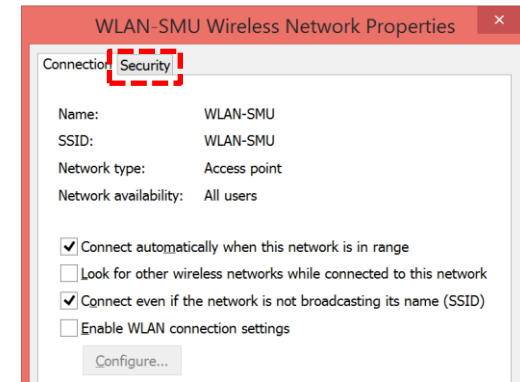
WLAN-SMU Wireless Network Properties

Connection Security

Name: WLAN-SMU
SSID: WLAN-SMU
Network type: Access point
Network availability: All users

Connect automatically when this network is in range
Look for other wireless networks while connected to this network
Connect even if the network is not broadcasting its name (SSID)
Enable WLAN connection settings

Configure...